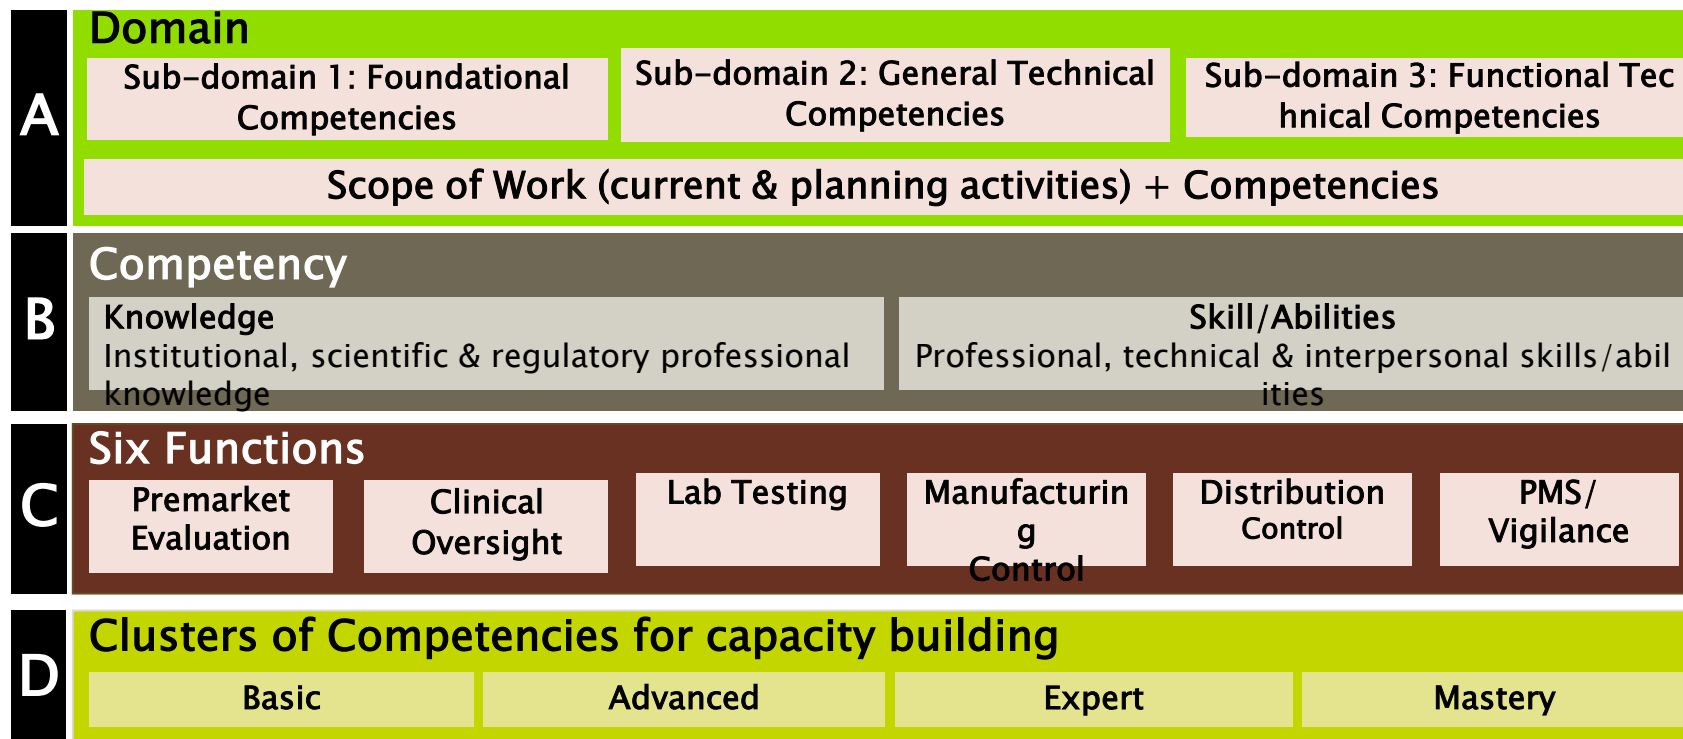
A

Domain

Sub-domain 1: Foundational Competencies

Sub-domain 2: General Technical Competencies

Sub-domain 3: Functional Technical Competencies

Scope of Work (current & planning activities) + Competencies

B

Competency

Knowledge
Institutional, scientific & regulatory professional knowledge

Skill/Abilities
Professional, technical & interpersonal skills/abilities

C

Six Functions

Premarket Evaluation

Clinical Oversight

Lab Testing

Manufacturing Control

Distribution Control

PMS/ Vigilance

D

Clusters of Competencies for capacity building

Basic

Advanced

Expert

Mastery